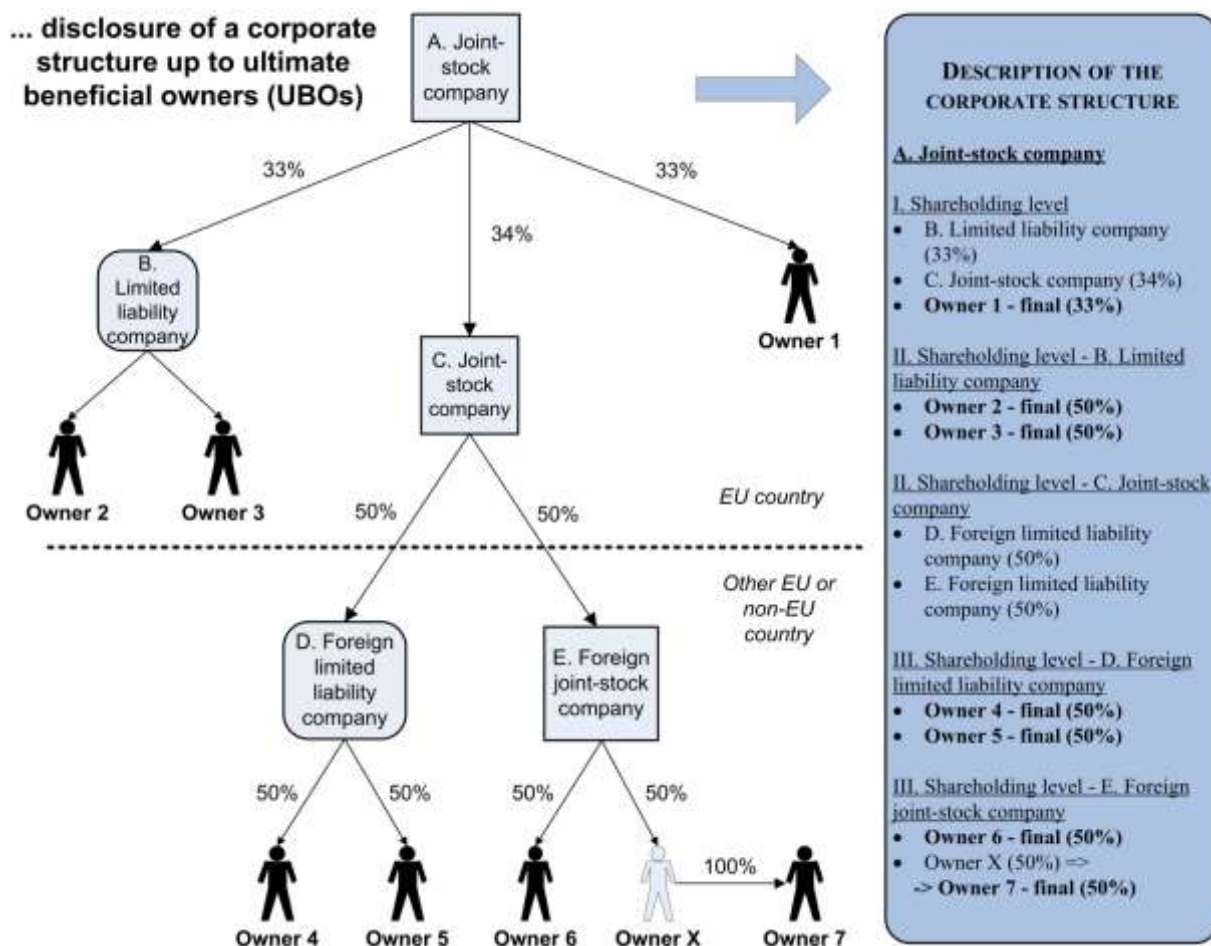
... disclosure of a corporate structure up to ultimate beneficial owners (UBOs)

A. Joint-stock company

33%

34%

33%

B. Limited liability company

Owner 1

C. Joint-stock company

Owner 2

Owner 3

EU country

50%

50%

Other EU or non-EU country

D. Foreign limited liability company

E. Foreign joint-stock company

50%

50%

50%

50%

100%

Owner 4

Owner 5

Owner 6

Owner X

Owner 7

DESCRIPTION OF THE CORPORATE STRUCTURE

A. Joint-stock company

I. Shareholding level
- B. Limited liability company (33%)
- C. Joint-stock company (34%)
- **Owner 1 - final (33%)**

II. Shareholding level - B. Limited liability company
- **Owner 2 - final (50%)**
- **Owner 3 - final (50%)**

II. Shareholding level - C. Joint-stock company
- D. Foreign limited liability company (50%)
- E. Foreign limited liability company (50%)

III. Shareholding level - D. Foreign limited liability company
- **Owner 4 - final (50%)**
- **Owner 5 - final (50%)**

III. Shareholding level - E. Foreign joint-stock company
- **Owner 6 - final (50%)**
- Owner X (50%) =>
**-> Owner 7 - final (50%)**